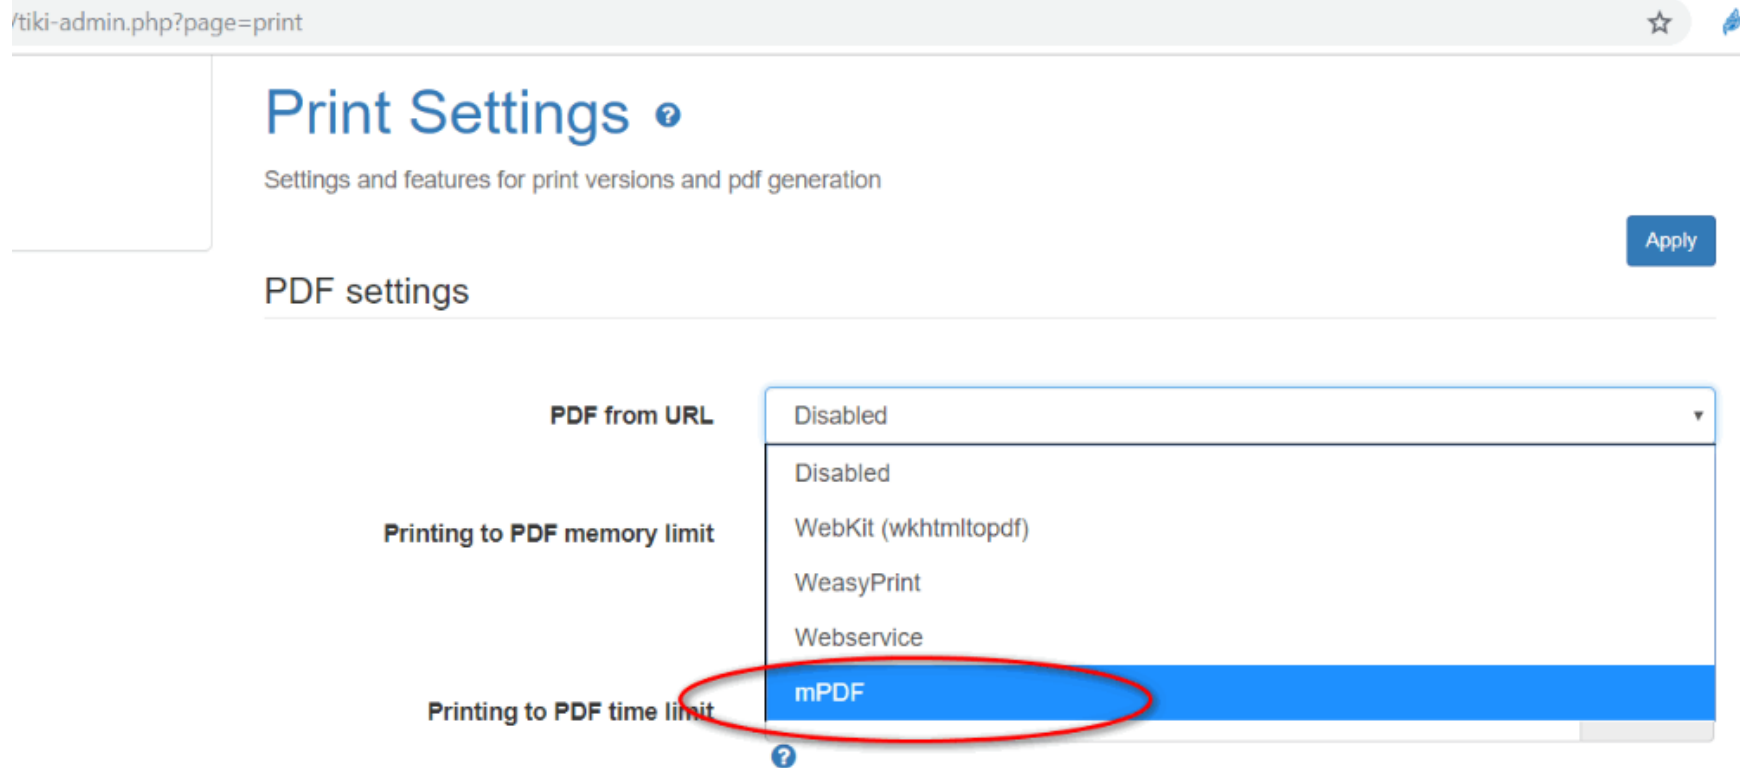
/tiki-admin.php?page=print

Print Settings

Settings and features for print versions and pdf generation

Apply

PDF settings

PDF from URL

Disabled

Disabled
WebKit (wkhtmltopdf)
WeasyPrint
Webservice
mPDF

Printing to PDF memory limit

Printing to PDF time limit